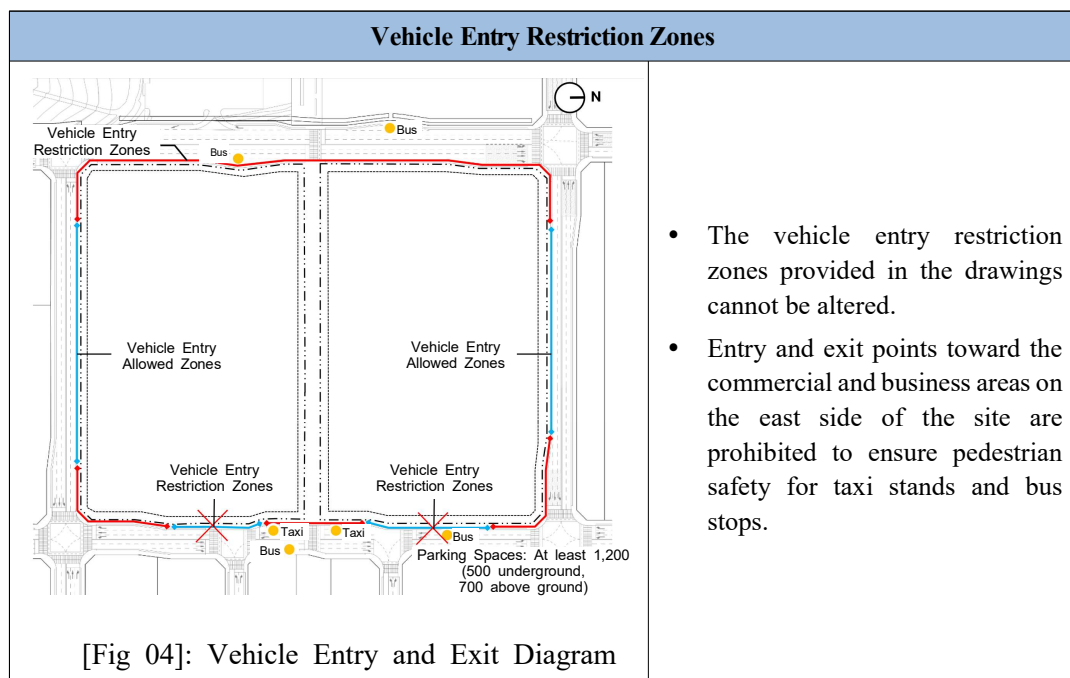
| Vehicle Entry Restriction Zones | |
|---|---|
| N<br>Bus<br>Vehicle Entry Restriction Zones<br>Bus<br>Vehicle Entry Allowed Zones<br>Vehicle Entry Allowed Zones<br>Vehicle Entry Restriction Zones<br>Vehicle Entry Restriction Zones<br>Taxi<br>Taxi<br>Bus<br>Bus<br>Parking Spaces: At least 1,200 (500 underground, 700 above ground)<br><br>[Fig 04]: Vehicle Entry and Exit Diagram | • The vehicle entry restriction zones provided in the drawings cannot be altered.<br>• Entry and exit points toward the commercial and business areas on the east side of the site are prohibited to ensure pedestrian safety for taxi stands and bus stops. |